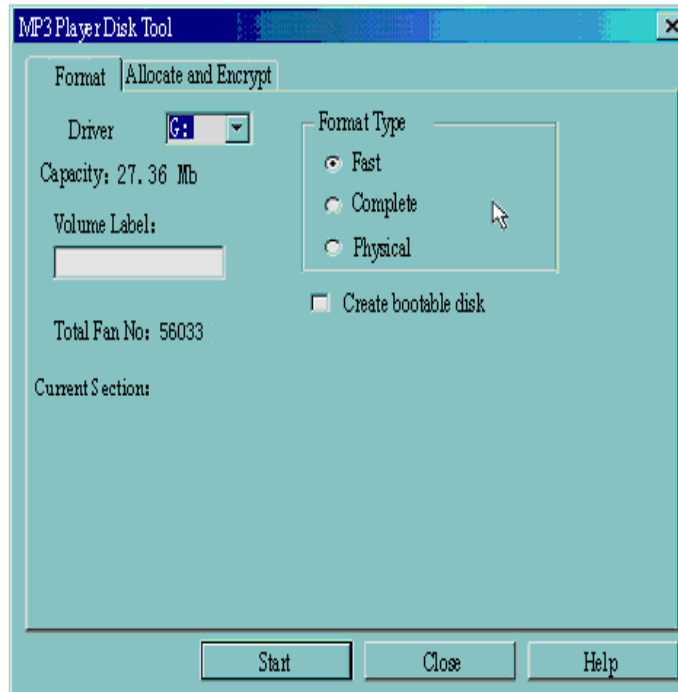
MP3 Player Disk Tool

Format | Allocate and Encrypt

Driver G:

Capacity: 27.36 Mb

Volume Label:

Total Fan No: 56033

Current Section:

Format Type
Fast
Complete
Physical

Create bootable disk

Start
Close
Help